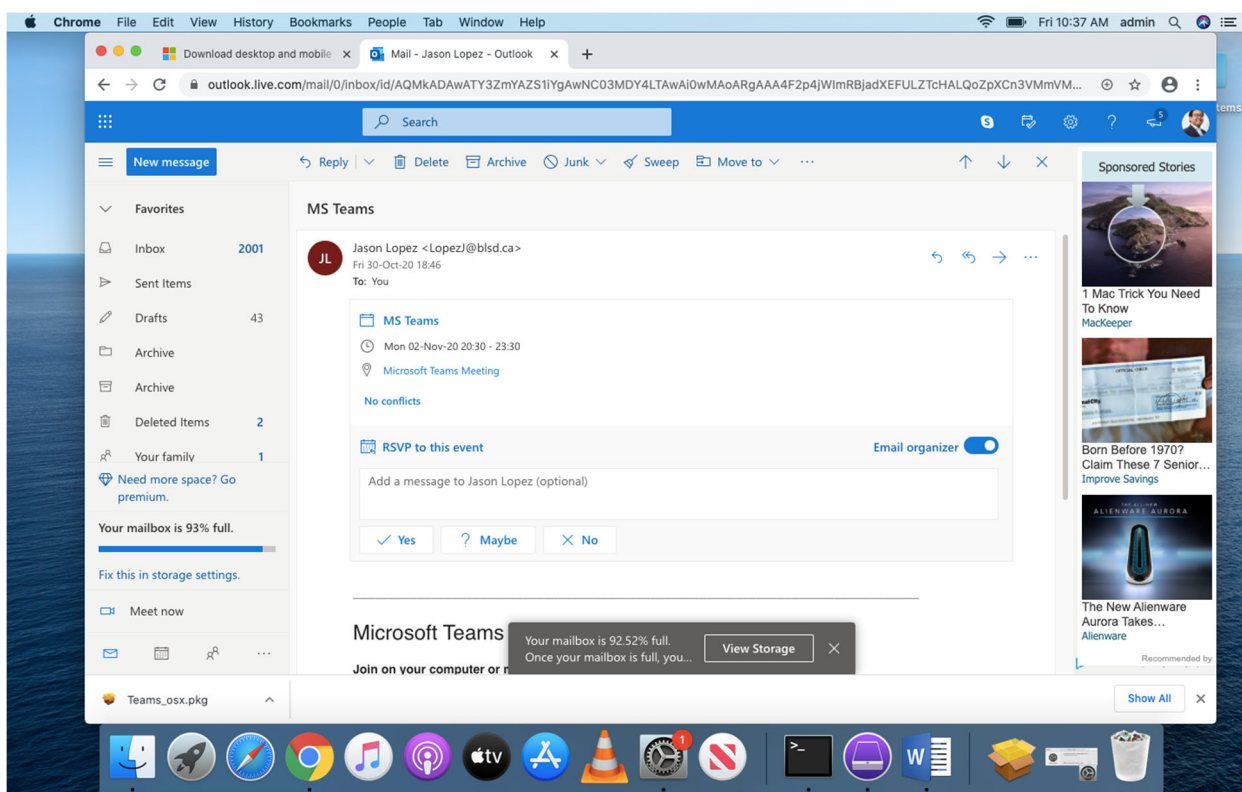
Chrome File Edit View History Bookmarks People Tab Window Help
Fri 10:37 AM admin

Download desktop and mobile ×
Mail - Jason Lopez - Outlook ×
+

outlook.live.com/mail/0/inbox/id/AQMkADAwATY3ZmYAZS1iYgAwNC03MDY4LTAwAi0wMAoARgAAA4F2p4jWlmRBjadXEFULZTcHALQoZpXCn3VMmVM...

Search

New message
Reply | Delete | Archive | Junk | Sweep | Move to | ...

Favorites
Inbox 2001
Sent Items
Drafts 43
Archive
Archive
Deleted Items 2
Your family 1
Need more space? Go premium.
Your mailbox is 93% full.
Fix this in storage settings.
Meet now

MS Teams

JL
Jason Lopez <LopezJ@blsd.ca>
Fri 30-Oct-20 18:46
To: You

MS Teams
Mon 02-Nov-20 20:30 - 23:30
Microsoft Teams Meeting
No conflicts

RSVP to this event
Email organizer
Add a message to Jason Lopez (optional)
Yes
Maybe
No

Microsoft Teams
Join on your computer or m

Your mailbox is 92.52% full.
Once your mailbox is full, you...
View Storage

Sponsored Stories
1 Mac Trick You Need To Know
MacKeeper
Born Before 1970? Claim These 7 Senior...
Improve Savings
ALIENWARE AURORA
The New Alienware Aurora Takes...
Alienware
Recommended by

Teams_osx.pkg
Show All